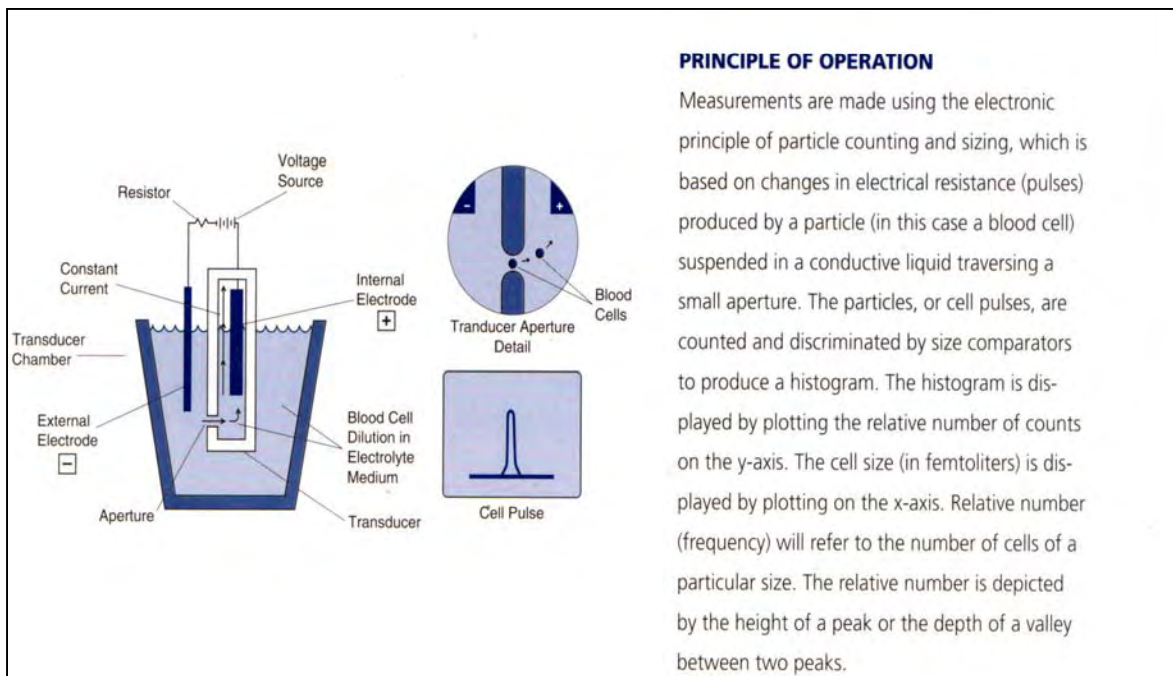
Voltage Source

Resistor

Constant Current

Internal Electrode

+

Transducer Chamber

External Electrode

−

Blood Cell Dilution in Electrolyte Medium

Aperture

Transducer

−

+

Blood Cells

Tranducer Aperture Detail

Cell Pulse

PRINCIPLE OF OPERATION

Measurements are made using the electronic principle of particle counting and sizing, which is based on changes in electrical resistance (pulses) produced by a particle (in this case a blood cell) suspended in a conductive liquid traversing a small aperture. The particles, or cell pulses, are counted and discriminated by size comparators to produce a histogram. The histogram is displayed by plotting the relative number of counts on the y-axis. The cell size (in femtoliters) is displayed by plotting on the x-axis. Relative number (frequency) will refer to the number of cells of a particular size. The relative number is depicted by the height of a peak or the depth of a valley between two peaks.